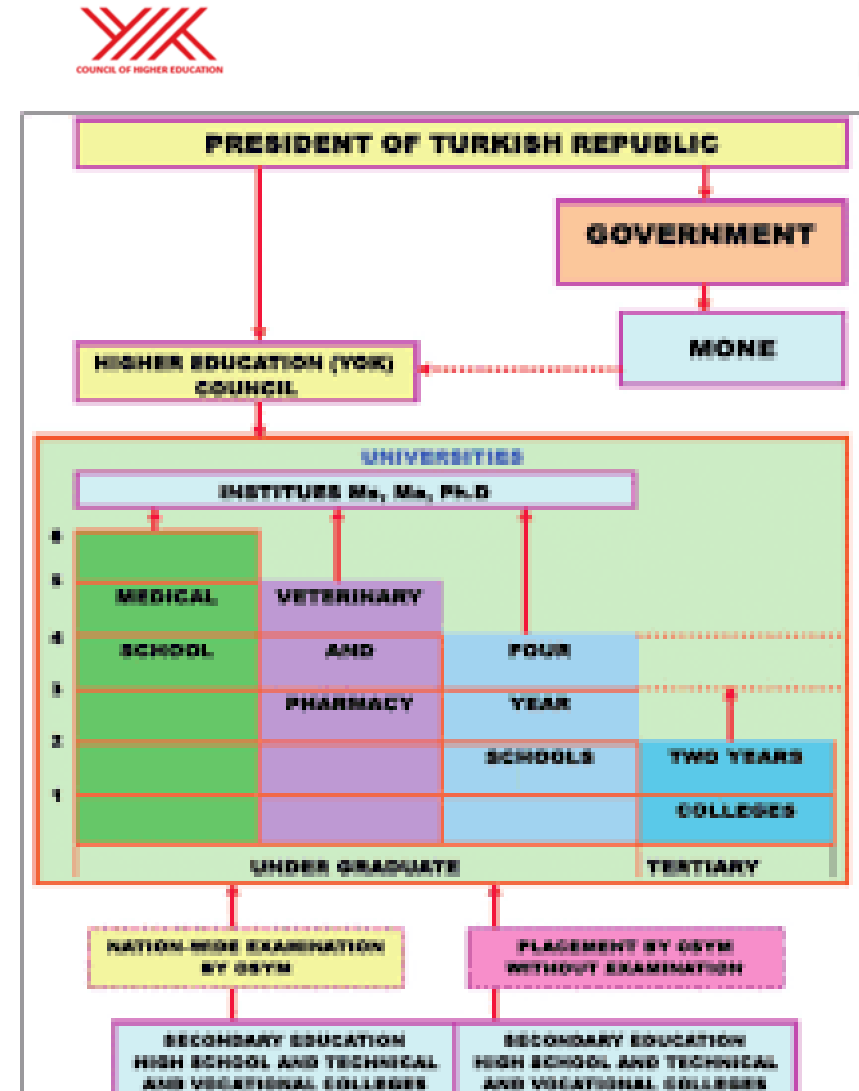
COUNCIL OF HIGHER EDUCATION

PRESIDENT OF TURKISH REPUBLIC

GOVERNMENT

MONE

HIGHER EDUCATION (YÖK) COUNCIL

UNIVERSITIES

INSTITUES Ms, Ma, Ph.D

6

5

4

3

2

1

MEDICAL SCHOOL

VETERINARY AND PHARMACY

FOUR YEAR SCHOOLS

TWO YEARS COLLEGES

UNDER GRADUATE

TERTIARY

NATION-WIDE EXAMINATION BY OSYM

PLACEMENT BY OSYM WITHOUT EXAMINATION

SECONDARY EDUCATION HIGH SCHOOL AND TECHNICAL AND VOCATIONAL COLLEGES

SECONDARY EDUCATION HIGH SCHOOL AND TECHNICAL AND VOCATIONAL COLLEGES